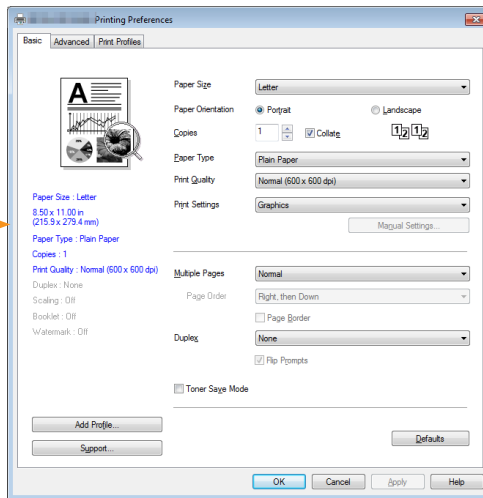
Printing Preferences

Basic Advanced Print Profiles

Paper Size : Letter
8.50 x 11.00 in
(215.9 x 279.4 mm)
Paper Type : Plain Paper
Copies : 1
Print Quality : Normal (600 x 600 dpi)
Duplex : None
Scaling : Off
Booklet : Off
Watermark : Off

Paper Size Letter
Paper Orientation Portrait Landscape
Copies 1 Collate
Paper Type Plain Paper
Print Quality Normal (600 x 600 dpi)
Print Settings Graphics
Manual Settings...

Multiple Pages Normal
Page Order Right, then Down
Page Border
Duplex None
Flip Prompts

Toner Save Mode

Add Profile...
Support...
Defaults

OK Cancel Apply Help